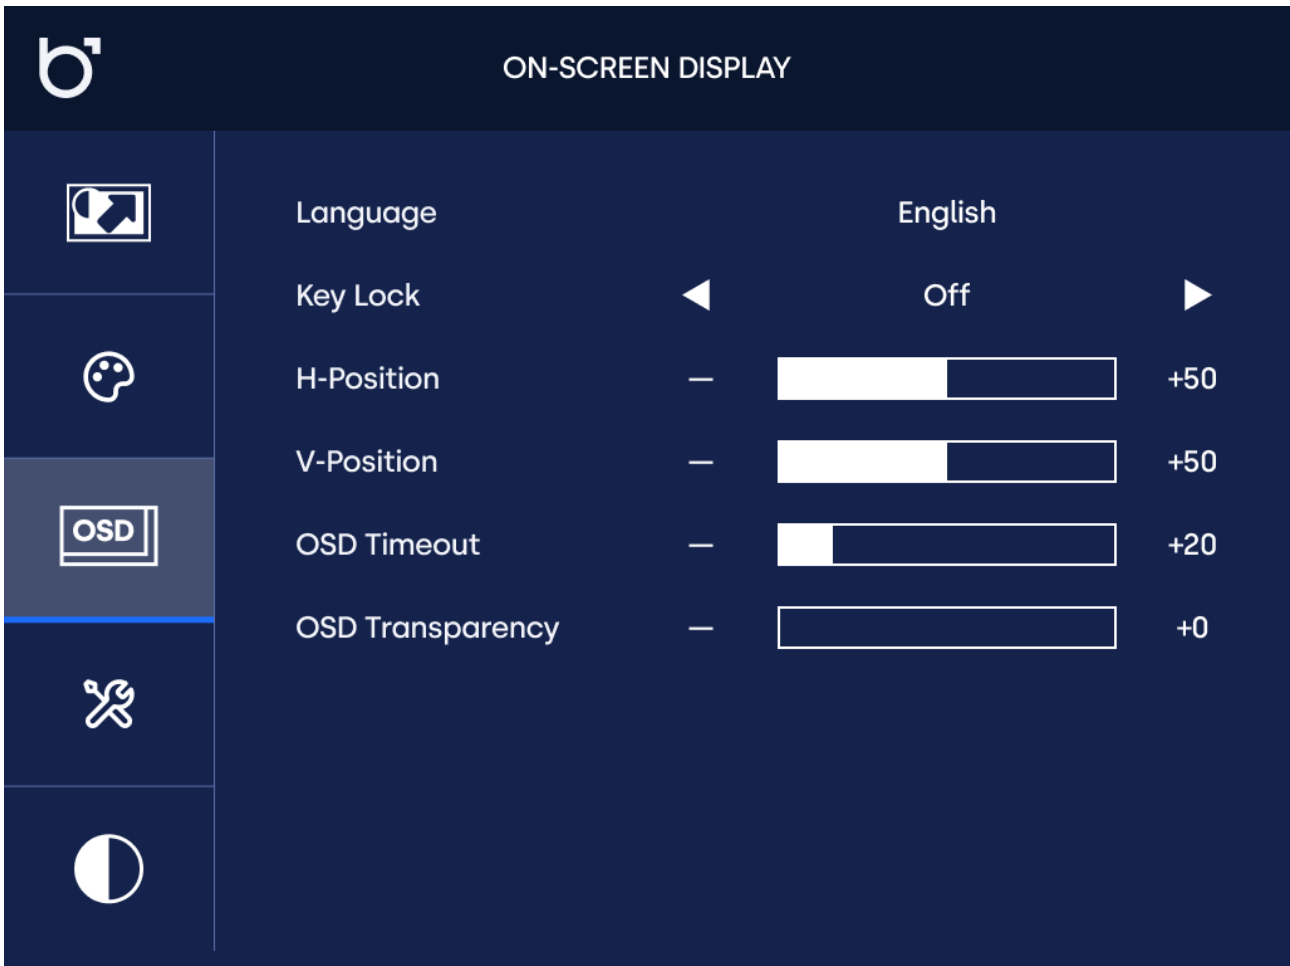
ON-SCREEN DISPLAY

OSD

| Language | | English | |
|---|---|---|---|
| Key Lock | ◀ | Off | ▶ |
| H-Position | – | | +50 |
| V-Position | – | | +50 |
| OSD Timeout | – | | +20 |
| OSD Transparency | – | | +0 |